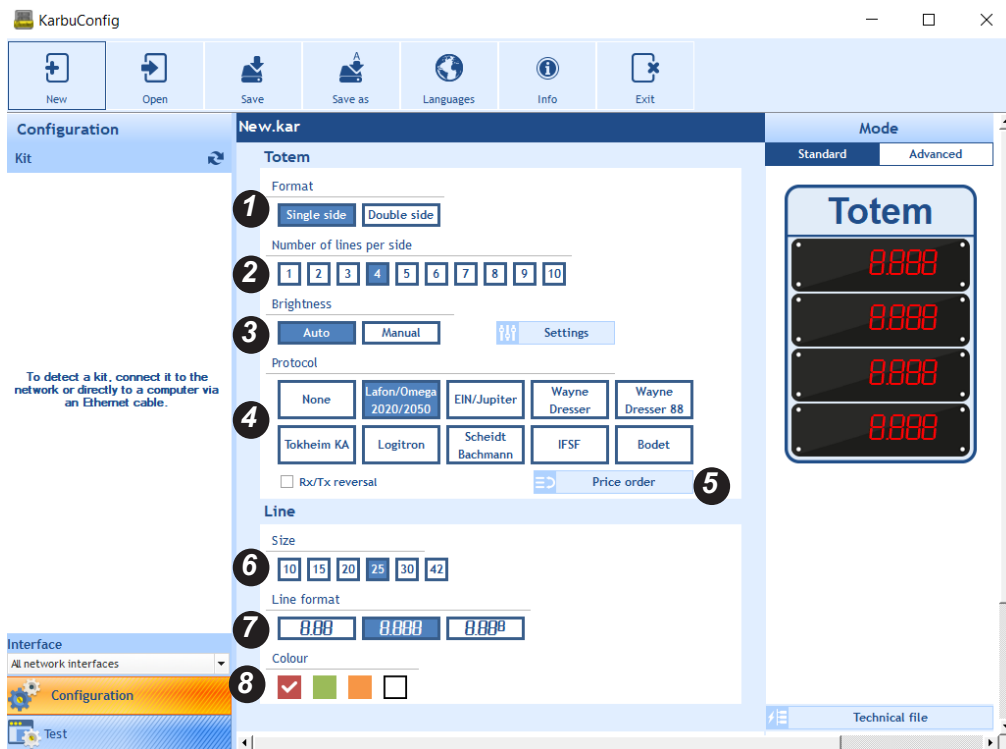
KarbuConfig

New
Open
Save
Save as
Languages
Info
Exit

Configuration
Kit

To detect a kit, connect it to the network or directly to a computer via an Ethernet cable.

Interface
All network interfaces
Configuration
Test

New.kar
Totem
Format
1
Single side
Double side
Number of lines per side
2
1 2 3 4 5 6 7 8 9 10
Brightness
3
Auto
Manual
Settings
Protocol
4
None
Lafon/Omega 2020/2050
EIN/Jupiter
Wayne Dresser
Wayne Dresser 88
Tokheim KA
Logitron
Scheidt Bachmann
IFSF
Bodet
Rx/Tx reversal
Price order
5
Line
Size
6
10 15 20 25 30 42
Line format
7
8.88
8.888
8.88⁸
Colour
8

Mode
Standard
Advanced
Totem
8.888
8.888
8.888
8.888
Technical file